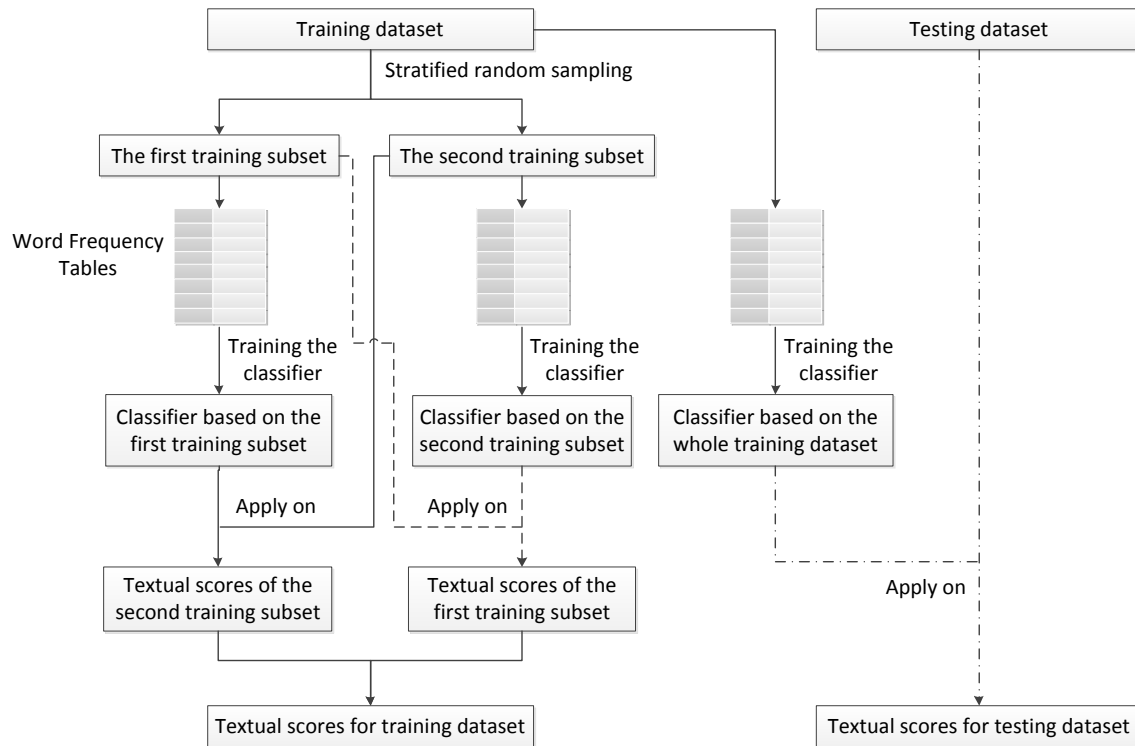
Training dataset

Testing dataset

Stratified random sampling

The first training subset

The second training subset

Word Frequency Tables

Training the classifier

Training the classifier

Training the classifier

Classifier based on the first training subset

Classifier based on the second training subset

Classifier based on the whole training dataset

Apply on

Apply on

Apply on

Textual scores of the second training subset

Textual scores of the first training subset

Textual scores for training dataset

Textual scores for testing dataset